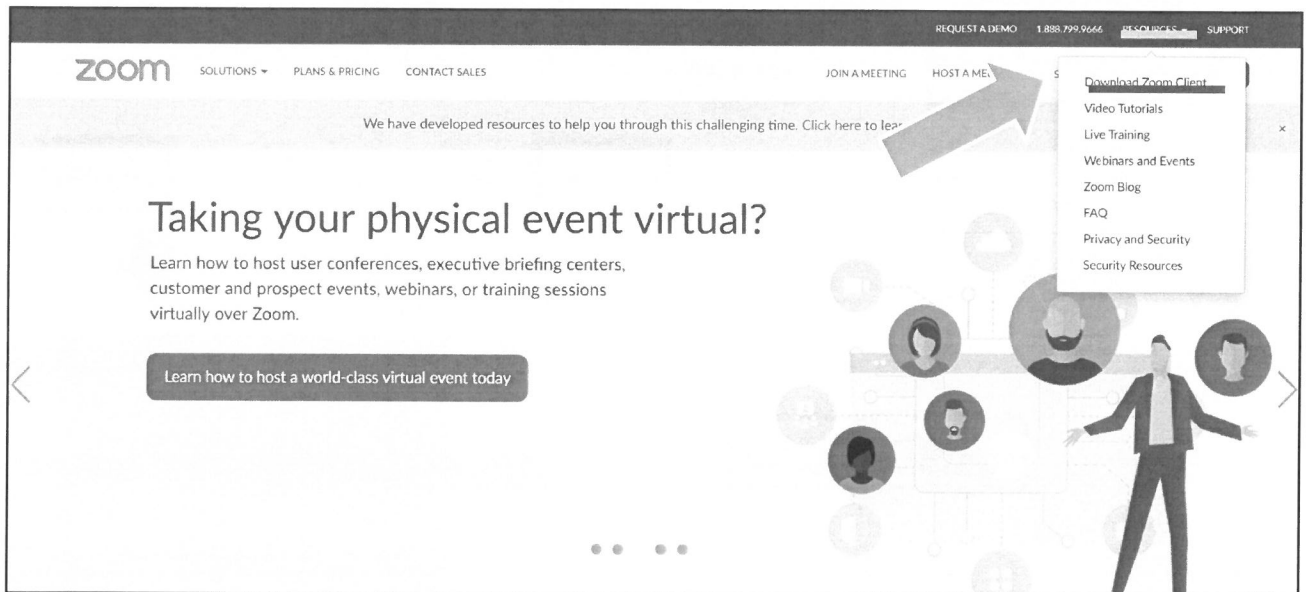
REQUEST A DEMO 1.888.799.9666 RESOURCES SUPPORT

zoom SOLUTIONS PLANS & PRICING CONTACT SALES JOIN A MEETING HOST A ME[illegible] S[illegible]

Download Zoom Client
Video Tutorials
Live Training
Webinars and Events
Zoom Blog
FAQ
Privacy and Security
Security Resources

We have developed resources to help you through this challenging time. Click here to lear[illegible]

×

Taking your physical event virtual?

Learn how to host user conferences, executive briefing centers, customer and prospect events, webinars, or training sessions virtually over Zoom.

Learn how to host a world-class virtual event today